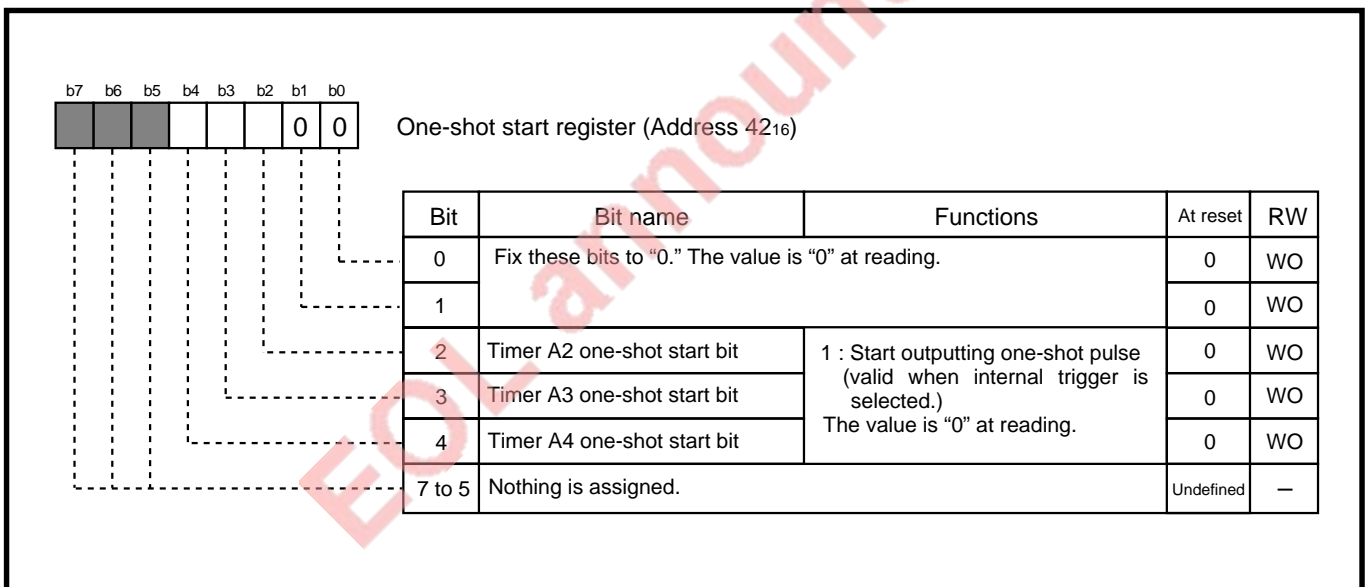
b7 b6 b5 b4 b3 b2 b1 b0

0 0

One-shot start register (Address $42_{16}$)

| Bit | Bit name | Functions | At reset | RW |
|---|---|---|---|---|
| 0 | Fix these bits to "0." The value is "0" at reading. | | 0 | WO |
| 1 | | | 0 | WO |
| 2 | Timer A2 one-shot start bit | 1 : Start outputting one-shot pulse (valid when internal trigger is selected.) The value is "0" at reading. | 0 | WO |
| 3 | Timer A3 one-shot start bit | | 0 | WO |
| 4 | Timer A4 one-shot start bit | | 0 | WO |
| 7 to 5 | Nothing is assigned. | | Undefined | – |

EOL announced